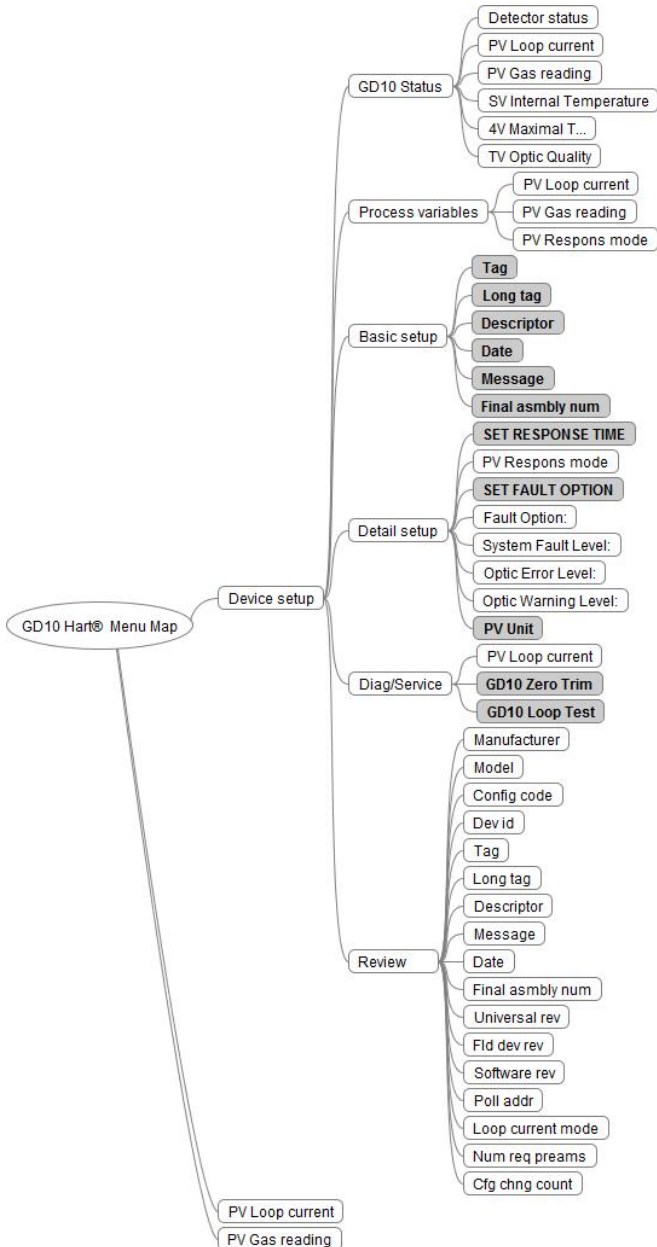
GD10 Hart® Menu Map

Device setup

GD10 Status
Detector status
PV Loop current
PV Gas reading
SV Internal Temperature
4V Maximal T...
TV Optic Quality

Process variables
PV Loop current
PV Gas reading
PV Respons mode

Basic setup
Tag
Long tag
Descriptor
Date
Message
Final asmbly num

Detail setup
SET RESPONSE TIME
PV Respons mode
SET FAULT OPTION
Fault Option:
System Fault Level:
Optic Error Level:
Optic Warning Level:
PV Unit

Diag/Service
PV Loop current
GD10 Zero Trim
GD10 Loop Test

Review
Manufacturer
Model
Config code
Dev id
Tag
Long tag
Descriptor
Message
Date
Final asmbly num
Universal rev
Fld dev rev
Software rev
Poll addr
Loop current mode
Num req preams
Cfg chng count

PV Loop current
PV Gas reading